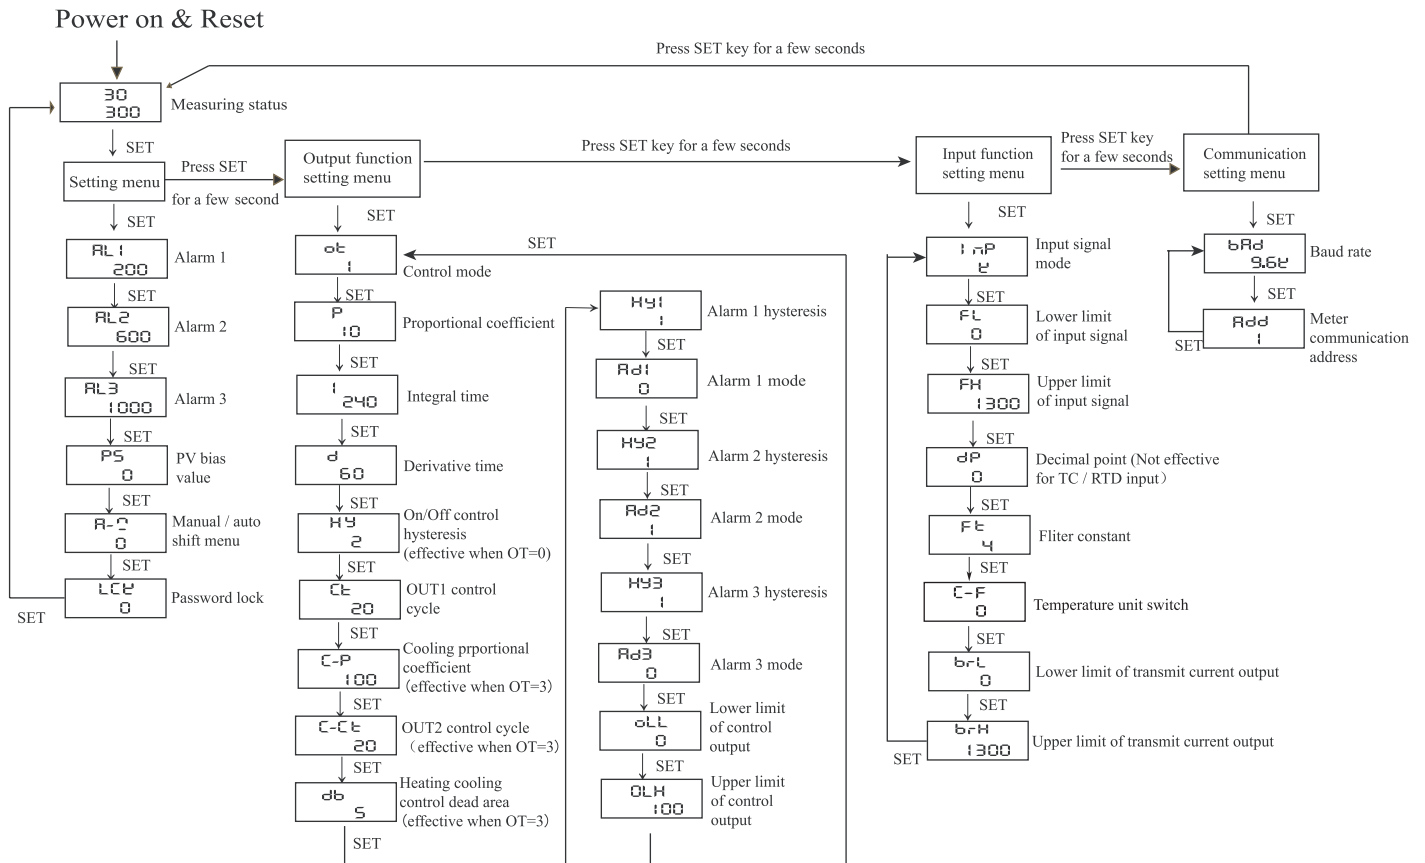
Power on & Reset

Press SET key for a few seconds

30
300
Measuring status

SET

Setting menu
Press SET
for a few second

Output function setting menu

Press SET key for a few seconds

Input function setting menu

Press SET key for a few seconds

Communication setting menu

SET

AL1
200
Alarm 1

SET

AL2
600
Alarm 2

SET

AL3
1000
Alarm 3

SET

PS
0
PV bias value

SET

A-M
0
Manual / auto shift menu

SET

LCK
0
Password lock

SET

SET

ot
1
Control mode

SET

SET

P
10
Proportional coefficient

SET

I
240
Integral time

SET

d
60
Derivative time

SET

HY
2
On/Off control hysteresis (effective when OT=0)

SET

Ct
20
OUT1 control cycle

SET

C-P
100
Cooling prportional coefficient (effective when OT=3)

SET

C-Ct
20
OUT2 control cycle (effective when OT=3)

SET

db
5
Heating cooling control dead area (effective when OT=3)

SET

HY1
1
Alarm 1 hysteresis

SET

Ad1
0
Alarm 1 mode

SET

HY2
1
Alarm 2 hysteresis

SET

Ad2
1
Alarm 2 mode

SET

HY3
1
Alarm 3 hysteresis

SET

Ad3
0
Alarm 3 mode

SET

oLL
0
Lower limit of control output

SET

OLH
100
Upper limit of control output

SET

InP
K
Input signal mode

SET

FL
0
Lower limit of input signal

SET

FH
1300
Upper limit of input signal

SET

dP
0
Decimal point (Not effective for TC / RTD input)

SET

Ft
4
Fliter constant

SET

C-F
0
Temperature unit switch

SET

brL
0
Lower limit of transmit current output

SET

brH
1300
Upper limit of transmit current output

SET

SET

bAd
9.6K
Baud rate

SET

Add
1
Meter communication address

SET